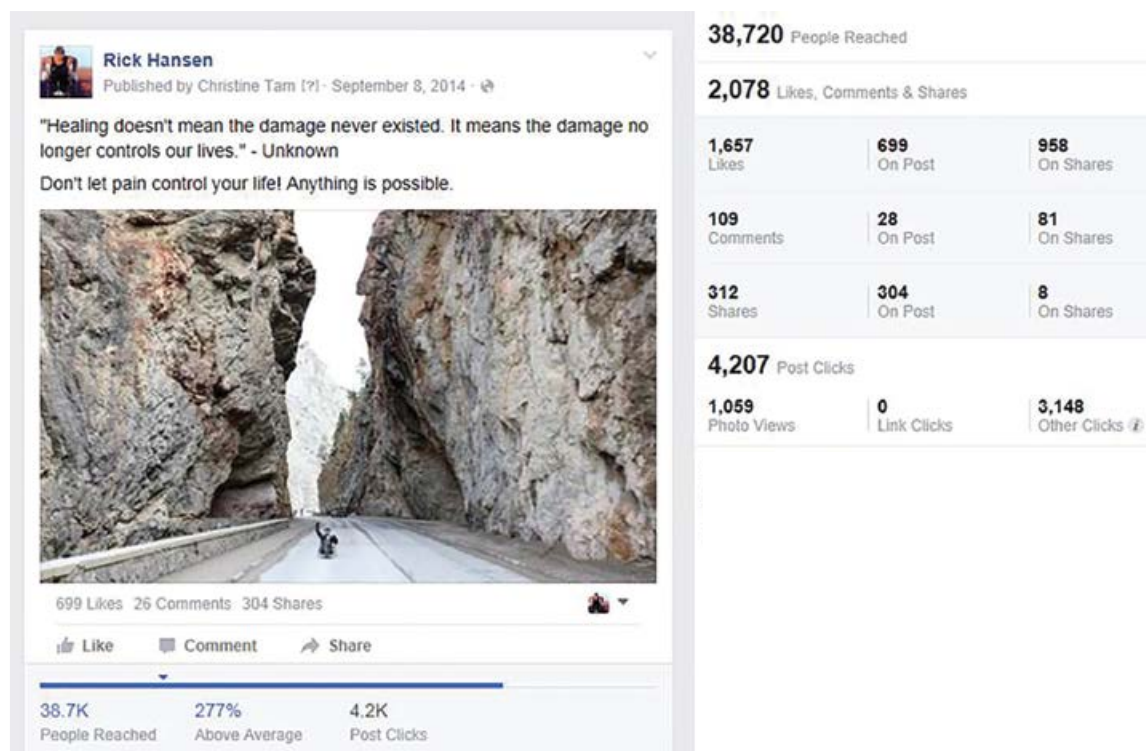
Rick Hansen
Published by Christine Tam [?] · September 8, 2014 ·

"Healing doesn't mean the damage never existed. It means the damage no longer controls our lives." - Unknown

Don't let pain control your life! Anything is possible.

699 Likes 26 Comments 304 Shares

Like Comment Share

38.7K People Reached
277% Above Average
4.2K Post Clicks

38,720 People Reached

2,078 Likes, Comments & Shares

| | | |
|---|---|---|
| 1,657 Likes | 699 On Post | 958 On Shares |
| 109 Comments | 28 On Post | 81 On Shares |
| 312 Shares | 304 On Post | 8 On Shares |

4,207 Post Clicks

| | | |
|---|---|---|
| 1,059 Photo Views | 0 Link Clicks | 3,148 Other Clicks |